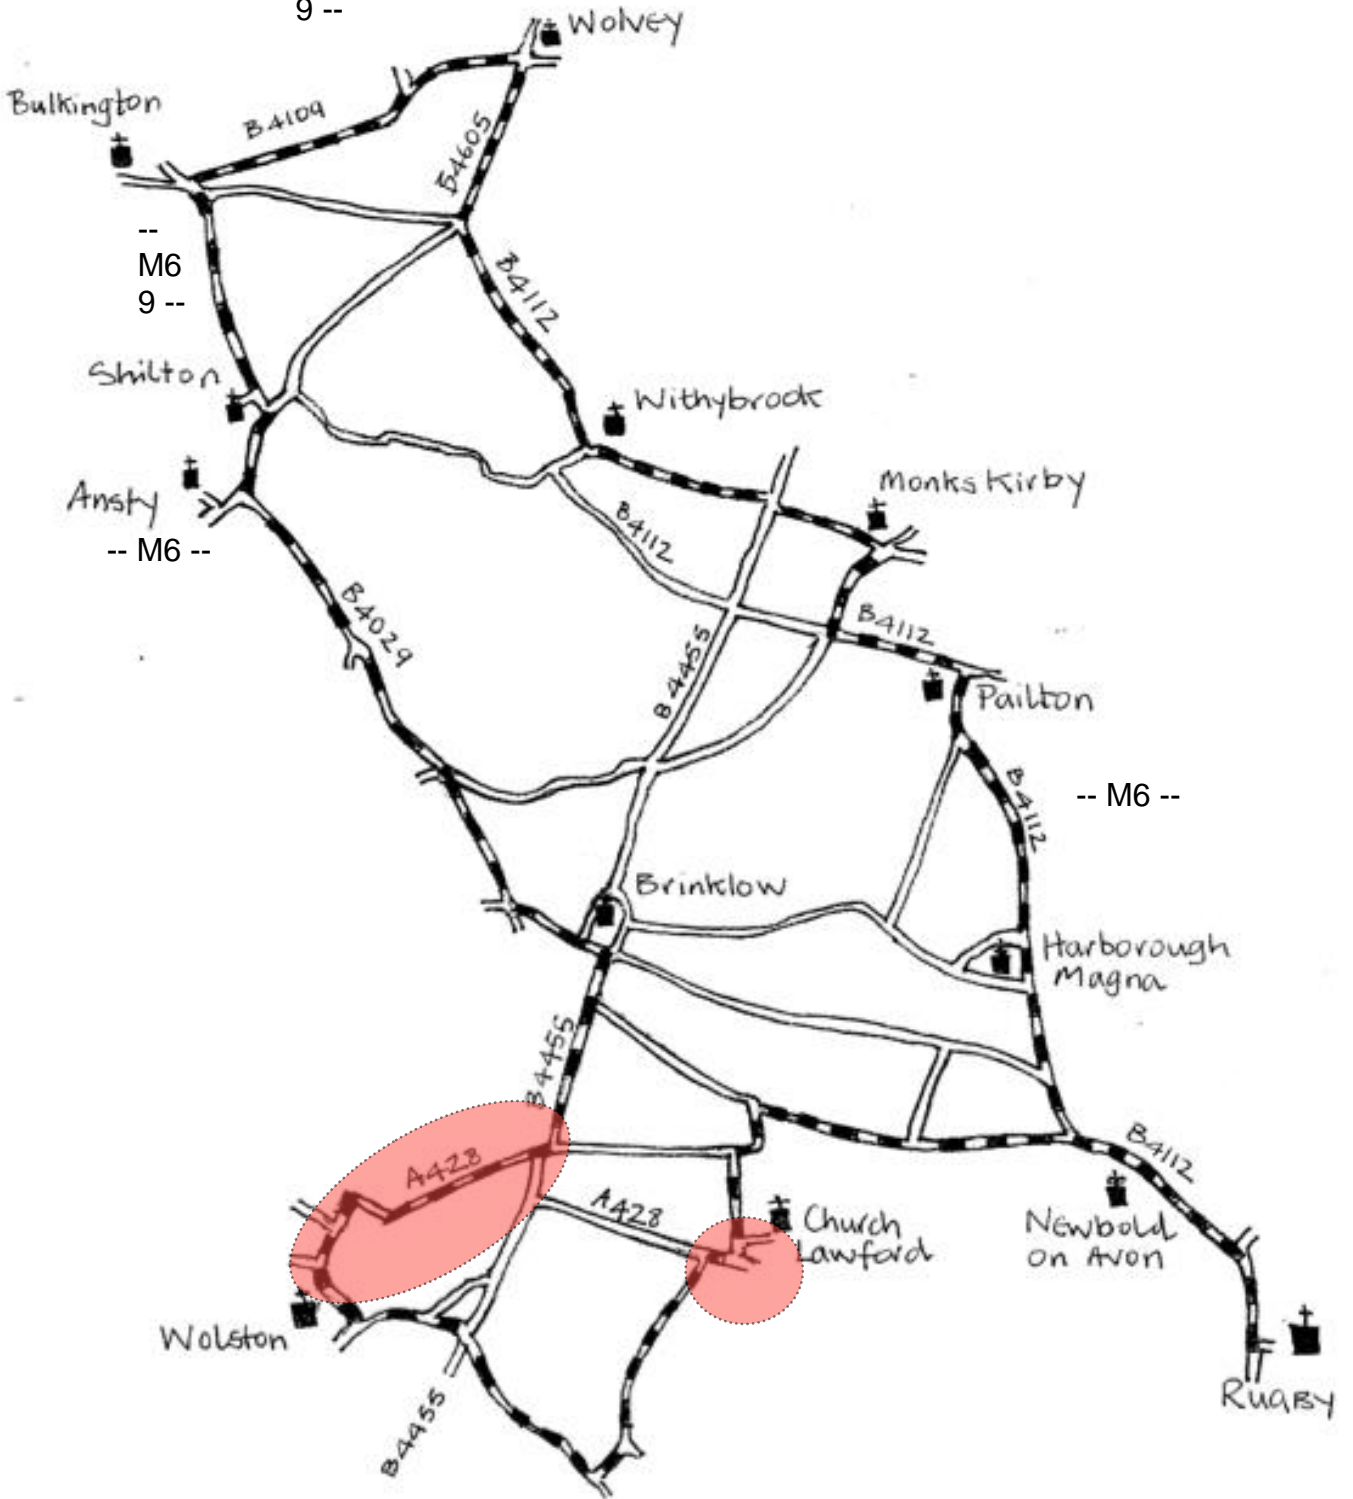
9 --

Wolvey

Bulkington

B4109

B4605

--
M6
9 --

B4112

Shilton

Withybrook

Ansty

Monks Kirby

-- M6 --

B4112

B4029

B4455

B4112

Pailton

B4112

-- M6 --

Brinklow

Harborough Magna

B4455

A428

A428

Church Lawford

B4112

Newbold on Avon

Wolston

B4455

Rugby